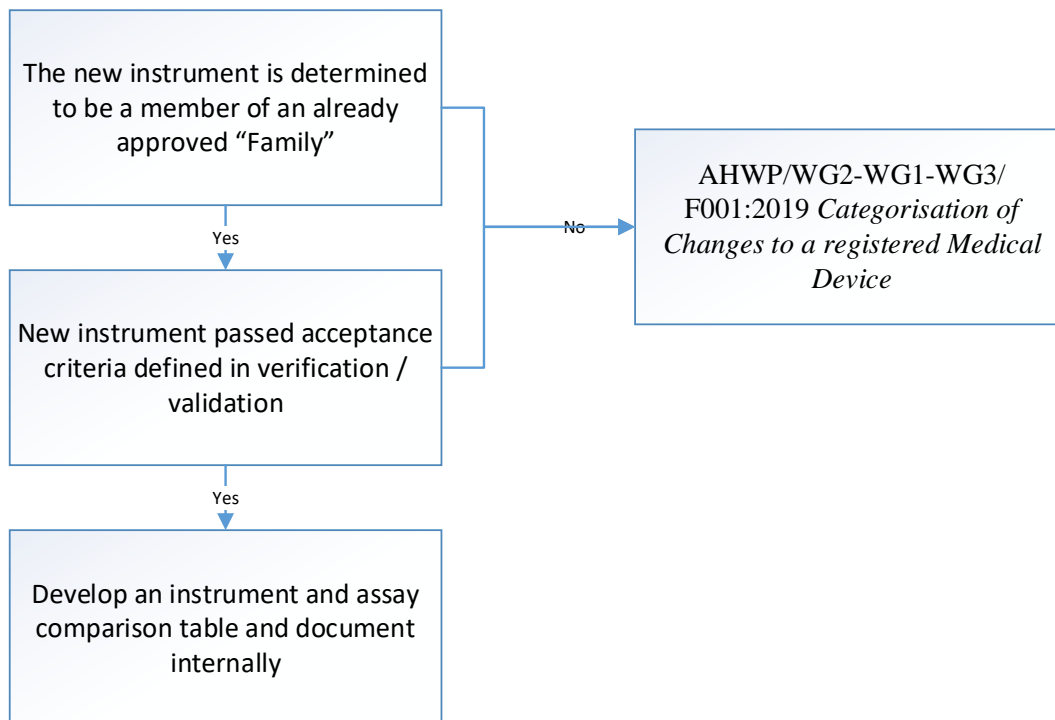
The new instrument is determined to be a member of an already approved “Family”

Yes

New instrument passed acceptance criteria defined in verification / validation

Yes

Develop an instrument and assay comparison table and document internally

No

AHWP/WG2-WG1-WG3/ F001:2019 *Categorisation of Changes to a registered Medical Device*